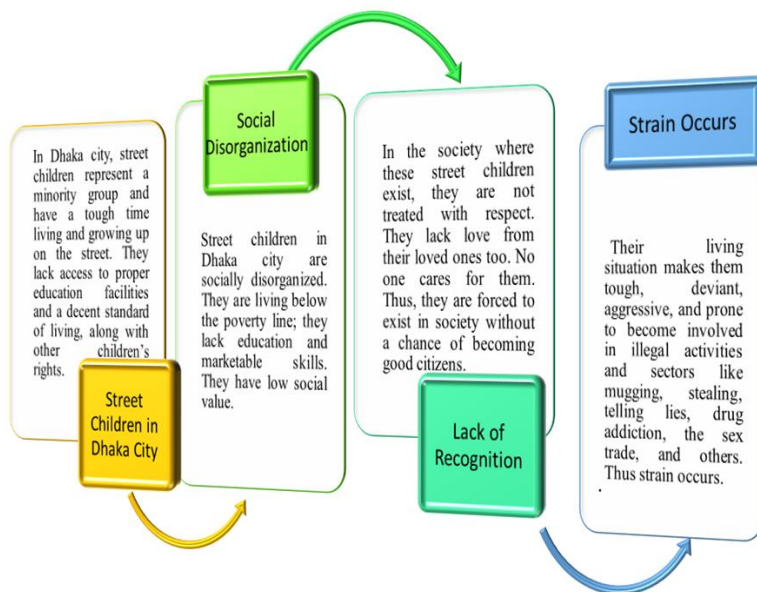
In Dhaka city, street children represent a minority group and have a tough time living and growing up on the street. They lack access to proper education facilities and a decent standard of living, along with other children's rights.

Street Children in Dhaka City

Social Disorganization

Street children in Dhaka city are socially disorganized. They are living below the poverty line; they lack education and marketable skills. They have low social value.

In the society where these street children exist, they are not treated with respect. They lack love from their loved ones too. No one cares for them. Thus, they are forced to exist in society without a chance of becoming good citizens.

Lack of Recognition

Strain Occurs

Their living situation makes them tough, deviant, aggressive, and prone to become involved in illegal activities and sectors like mugging, stealing, telling lies, drug addiction, the sex trade, and others. Thus strain occurs.